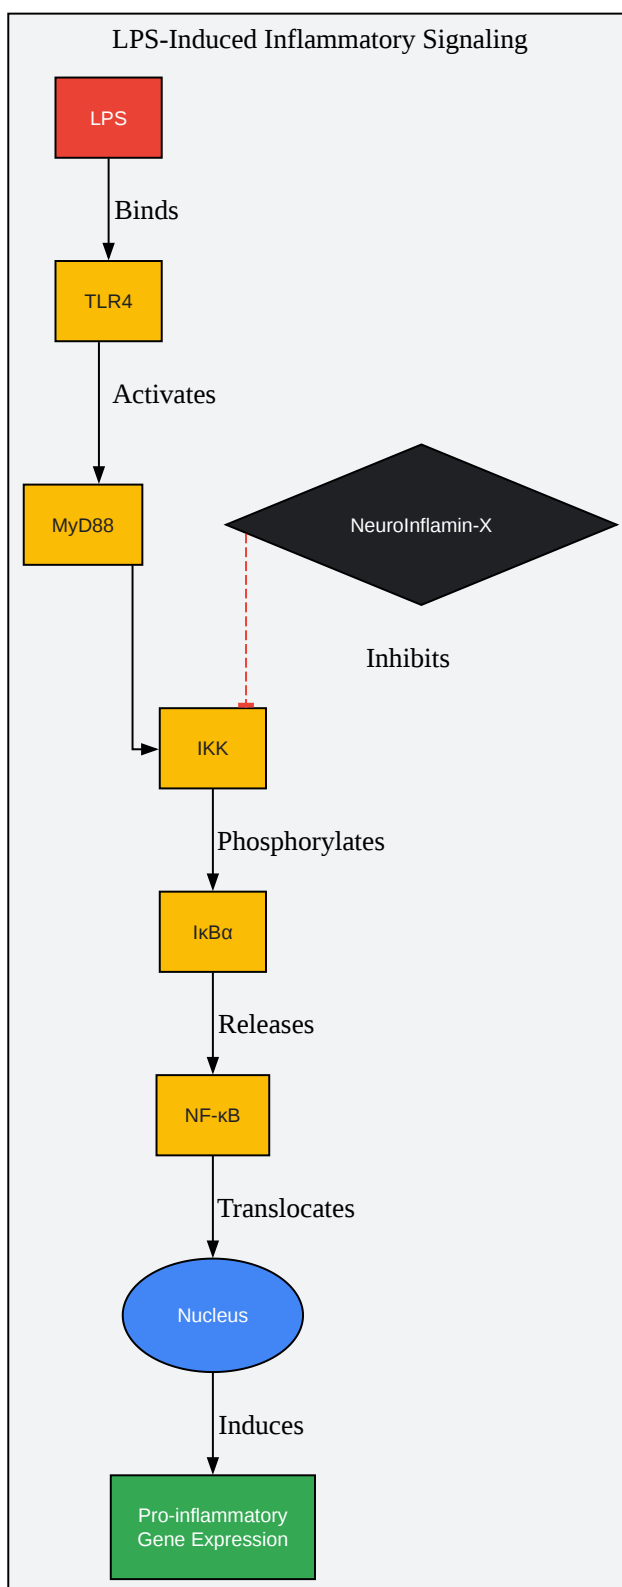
LPS-Induced Inflammatory Signaling

LPS

Binds

TLR4

Activates

MyD88

NeuroInflamin-X

Inhibits

IKK

Phosphorylates

IκBα

Releases

NF-κB

Translocates

Nucleus

Induces

Pro-inflammatory Gene Expression